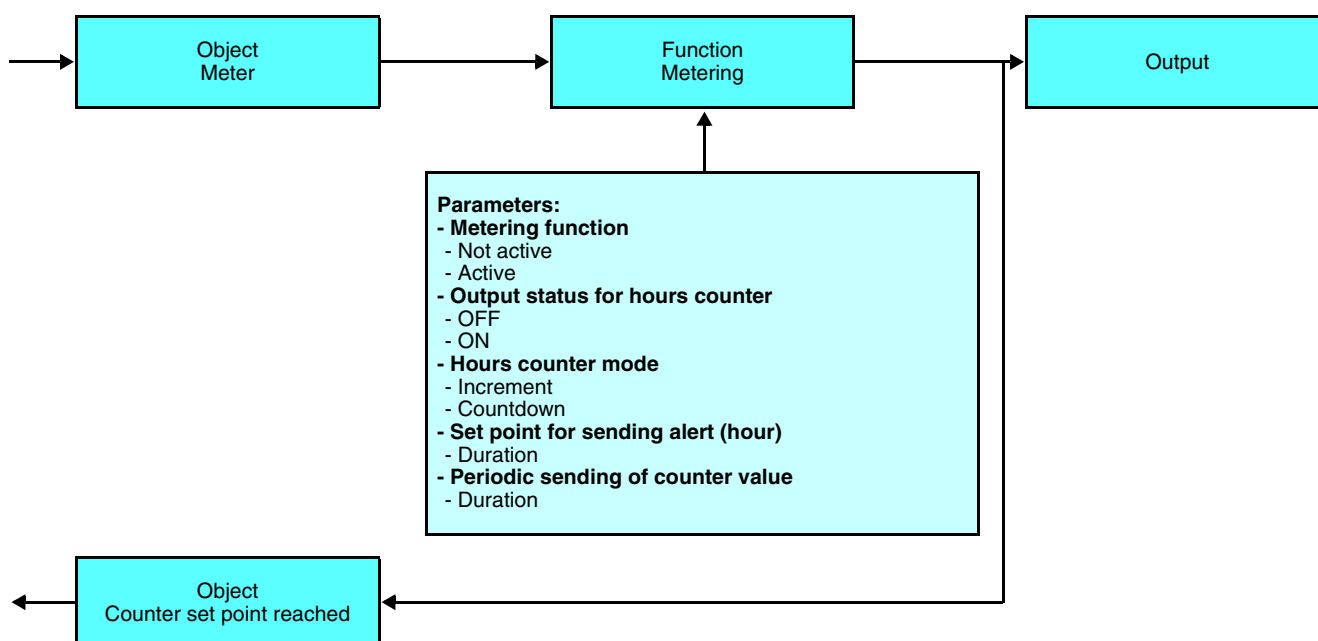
Object
Meter

Function
Metering

Output

Parameters:
- Metering function
- Not active
- Active
- Output status for hours counter
- OFF
- ON
- Hours counter mode
- Increment
- Countdown
- Set point for sending alert (hour)
- Duration
- Periodic sending of counter value
- Duration

Object
Counter set point reached